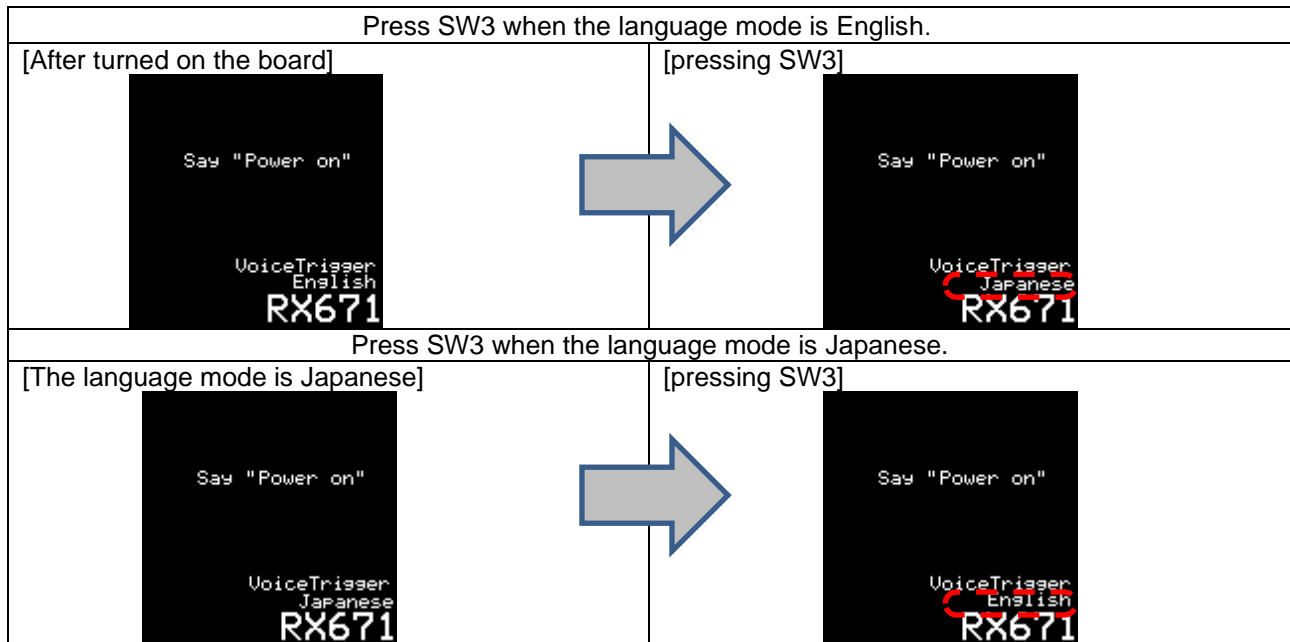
| Press SW3 when the language mode is English. | |
|---|---|
| [After turned on the board] Say "Power on" VoiceTrigger English RX671 | [pressing SW3] Say "Power on" VoiceTrigger Japanese RX671 |
| Press SW3 when the language mode is Japanese. | |
| [The language mode is Japanese] Say "Power on" VoiceTrigger Japanese RX671 | [pressing SW3] Say "Power on" VoiceTrigger English RX671 |